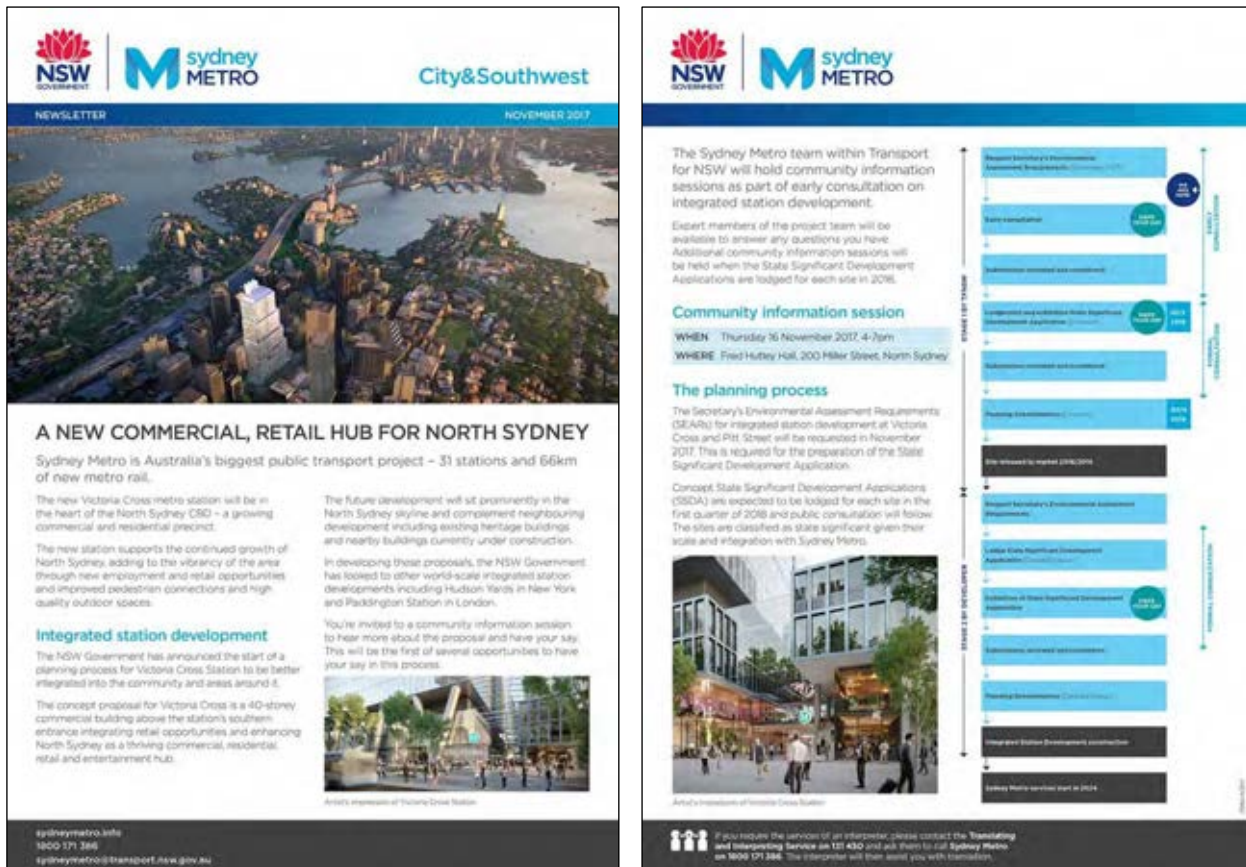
NSW GOVERNMENT

sydney METRO

City&Southwest

NEWSLETTER

NOVEMBER 2017

A NEW COMMERCIAL, RETAIL HUB FOR NORTH SYDNEY

Sydney Metro is Australia's biggest public transport project – 31 stations and 66km of new metro rail.

The new Victoria Cross metro station will be in the heart of the North Sydney CBD – a growing commercial and residential precinct.

The new station supports the continued growth of North Sydney, adding to the vibrancy of the area through new employment and retail opportunities and improved pedestrian connections and high quality outdoor spaces.

Integrated station development

The NSW Government has announced the start of a planning process for Victoria Cross Station to be better integrated into the community and areas around it.

The concept proposal for Victoria Cross is a 40-storey commercial building above the station's southern entrance integrating retail opportunities and enhancing North Sydney as a thriving commercial, residential, retail and entertainment hub.

The future development will sit prominently in the North Sydney skyline and complement neighbouring development including existing heritage buildings and nearby buildings currently under construction.

In developing these proposals, the NSW Government has looked to other world-scale integrated station developments including Hudson Yards in New York and Paddington Station in London.

You're invited to a community information session to hear more about the proposal and have your say. This will be the first of several opportunities to have your say in this process.

Artist's impression of Victoria Cross Station

sydneymetro.info
1800 171 386
sydneymetro@transport.nsw.gov.au

NSW GOVERNMENT

sydney METRO

The Sydney Metro team within Transport for NSW will hold community information sessions as part of early consultation on integrated station development.

Expert members of the project team will be available to answer any questions you have. Additional community information sessions will be held when the State Significant Development Applications are lodged for each site in 2018.

Community information session

WHEN Thursday 16 November 2017, 4-7pm
WHERE Fred Hutley Hall, 200 Miller Street, North Sydney

The planning process

The Secretary's Environmental Assessment Requirements (SEARs) for integrated station development at Victoria Cross and Pitt Street will be requested in November 2017. This is required for the preparation of the State Significant Development Application.

Concept State Significant Development Applications (SSDA) are expected to be lodged for each site in the first quarter of 2018 and public consultation will follow. The sites are classified as state significant given their scale and integration with Sydney Metro.

Artist's impression of Victoria Cross Station

STAGE 1 BY TfNSW

STAGE 2 BY DEVELOPER

Request Secretary's Environmental Assessment Requirements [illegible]

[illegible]

Early consultation

HAVE YOUR SAY

EARLY CONSULTATION

Submissions reviewed and considered

Lodgement and exhibition State Significant Development Application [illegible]

HAVE YOUR SAY

2017 2018

FORMAL CONSULTATION

Submissions reviewed and considered

Planning Determination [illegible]

2018 2019

Site released to market 2018/2019

Request Secretary's Environmental Assessment Requirements

Lodge State Significant Development Application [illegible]

Exhibition of State Significant Development Application

HAVE YOUR SAY

FORMAL CONSULTATION

Submissions reviewed and considered

Planning Determination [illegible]

Integrated Station Development construction

Sydney Metro services start in 2024

If you require the services of an interpreter, please contact the Translating and Interpreting Service on 131 450 and ask them to call Sydney Metro on 1800 171 386. The interpreter will then assist you with translation.